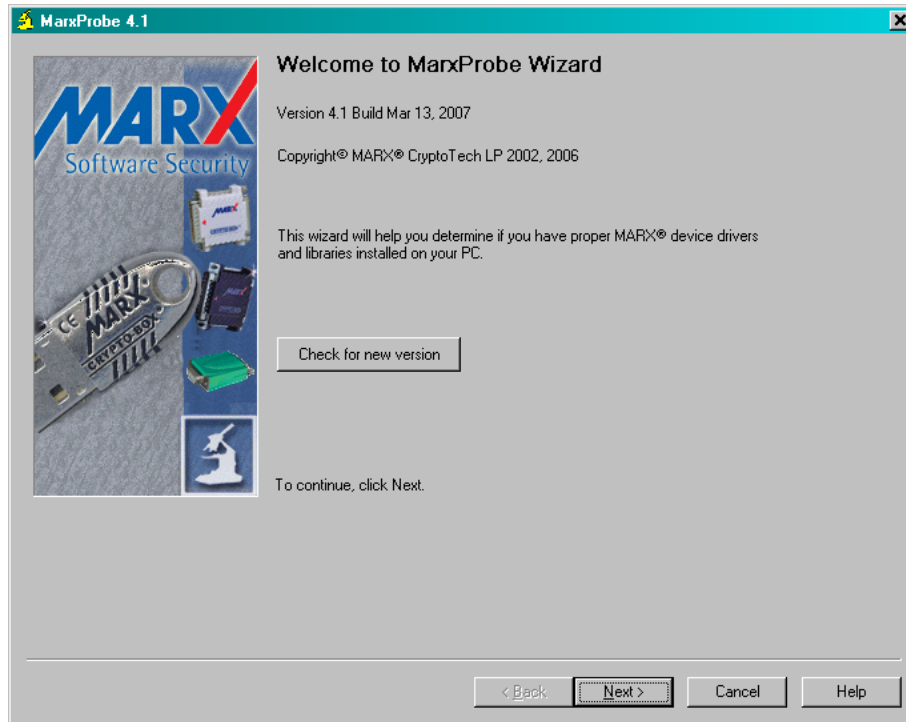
MarxProbe 4.1

MARX
Software Security

CE
MARX
CRYPTO-BOX

Welcome to MarxProbe Wizard

Version 4.1 Build Mar 13, 2007

Copyright© MARX® CryptoTech LP 2002, 2006

This wizard will help you determine if you have proper MARX® device drivers and libraries installed on your PC.

Check for new version

To continue, click Next.

< Back
Next >
Cancel
Help